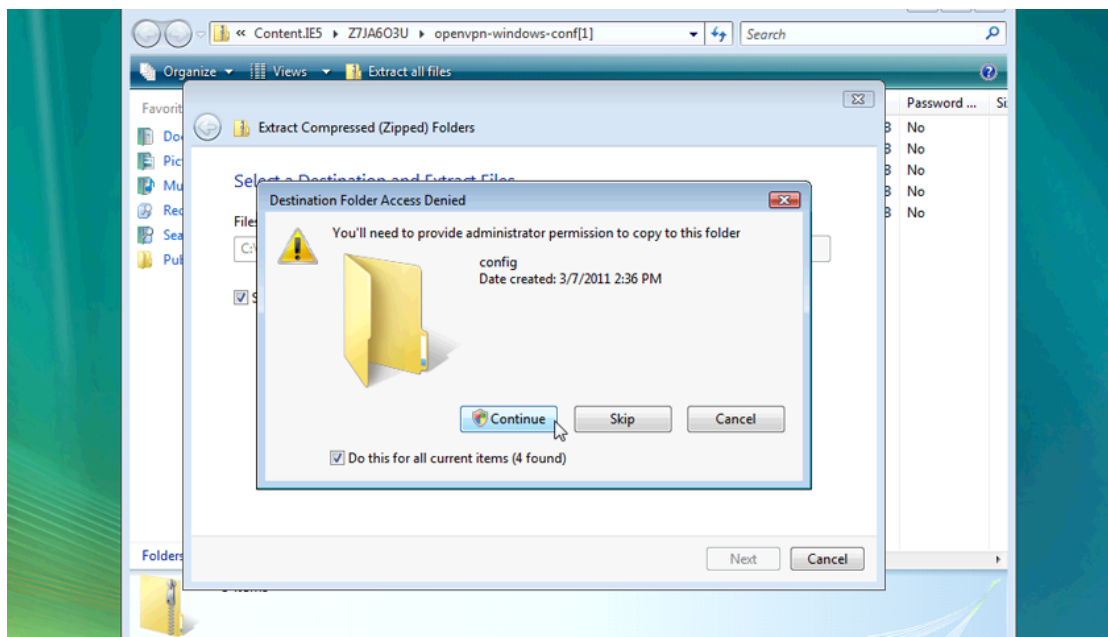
« Content.IE5 ▸ Z7JA6O3U ▸ openvpn-windows-conf[1]

Search

Organize ▾ Views ▾ Extract all files

Favorit

Doc

Pic

Mu

Rec

Sea

Pub

Folders

Password ...

Si

B No

B No

B No

B No

B No

Extract Compressed (Zipped) Folders

Select a Destination and Extract Files

Files

C:\

S

Destination Folder Access Denied

You'll need to provide administrator permission to copy to this folder

config

Date created: 3/7/2011 2:36 PM

Continue

Skip

Cancel

Do this for all current items (4 found)

Next

Cancel